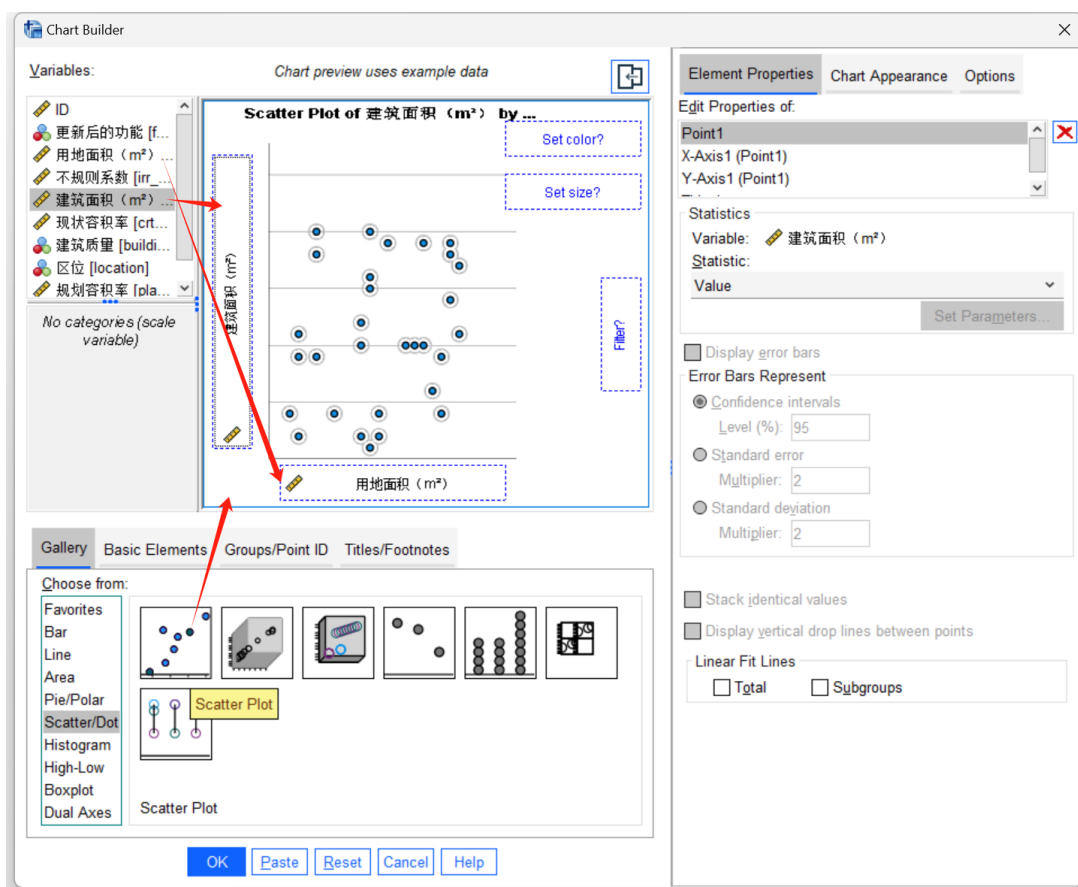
Chart Builder

Variables:

Chart preview uses example data

ID
更新后的功能 [f...
用地面积（m²）...
不规则系数 [irr_...
建筑面积（m²）...
现状容积率 [crt...
建筑质量 [buildi...
区位 [location]
规划容积率 [pla...

No categories (scale variable)

Scatter Plot of 建筑面积（m²） by ...

Set color?

Set size?

建筑面积（m²）

Filter?

用地面积（m²）

Gallery
Basic Elements
Groups/Point ID
Titles/Footnotes

Choose from:

Favorites
Bar
Line
Area
Pie/Polar
Scatter/Dot
Histogram
High-Low
Boxplot
Dual Axes

Scatter Plot

Scatter Plot

OK
Paste
Reset
Cancel
Help

Element Properties
Chart Appearance
Options

Edit Properties of:

Point1
X-Axis1 (Point1)
Y-Axis1 (Point1)

Statistics

Variable: 建筑面积（m²）

Statistic:

Value

Set Parameters...

Display error bars

Error Bars Represent

Confidence intervals

Level (%): 95

Standard error

Multiplier: 2

Standard deviation

Multiplier: 2

Stack identical values

Display vertical drop lines between points

Linear Fit Lines

Total

Subgroups